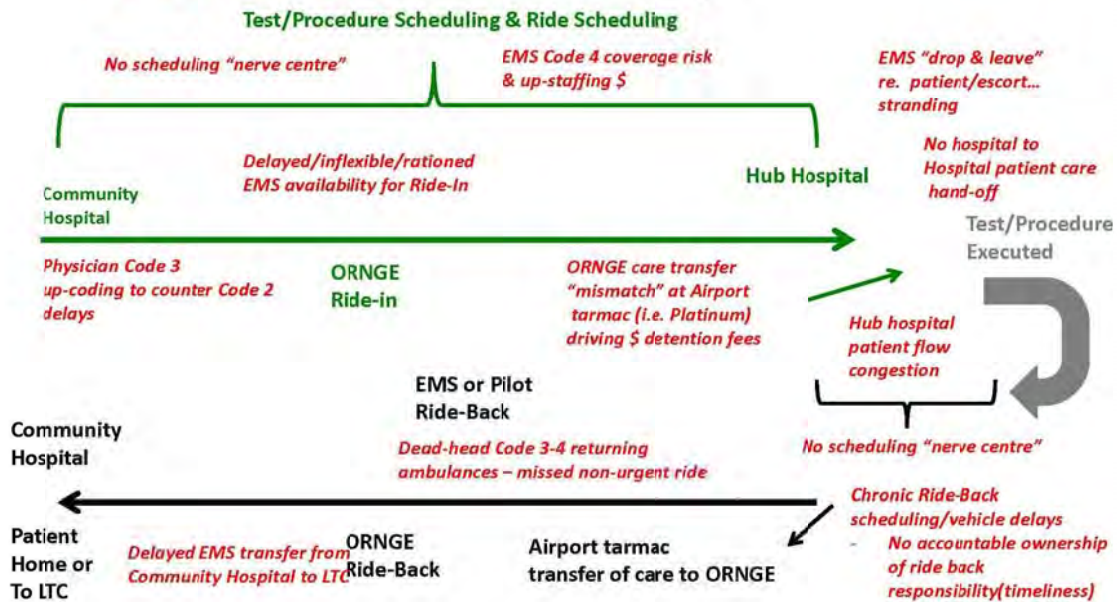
Test/Procedure Scheduling & Ride Scheduling

No scheduling "nerve centre"

EMS Code 4 coverage risk & up-staffing $

EMS "drop & leave" re. patient/escort… stranding

No hospital to Hospital patient care hand-off

Delayed/inflexible/rationed EMS availability for Ride-In

Community Hospital

Hub Hospital

Test/Procedure Executed

Physician Code 3 up-coding to counter Code 2 delays

ORNGE Ride-in

ORNGE care transfer "mismatch" at Airport tarmac (i.e. Platinum) driving $ detention fees

Hub hospital patient flow congestion

EMS or Pilot Ride-Back

Community Hospital

Dead-head Code 3-4 returning ambulances – missed non-urgent ride

No scheduling "nerve centre"

Chronic Ride-Back scheduling/vehicle delays

- No accountable ownership of ride back responsibility(timeliness)

Patient Home or To LTC

Delayed EMS transfer from Community Hospital to LTC

ORNGE Ride-Back

Airport tarmac transfer of care to ORNGE